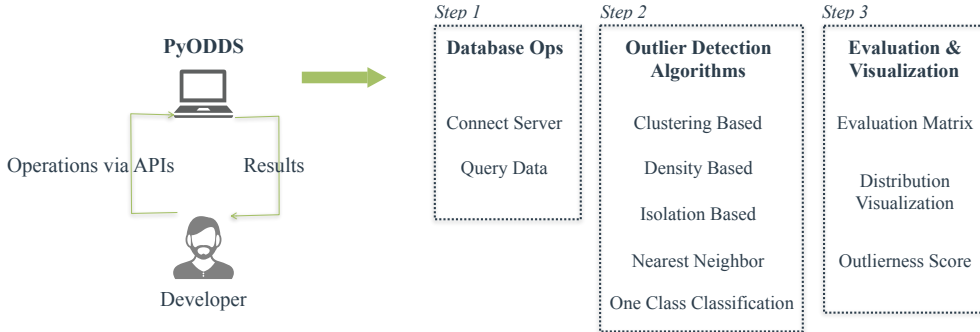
PyODDS

Operations via APIs

Results

Developer

Step 1

Database Ops

Connect Server

Query Data

Step 2

Outlier Detection Algorithms

Clustering Based

Density Based

Isolation Based

Nearest Neighbor

One Class Classification

Step 3

Evaluation & Visualization

Evaluation Matrix

Distribution Visualization

Outlierness Score